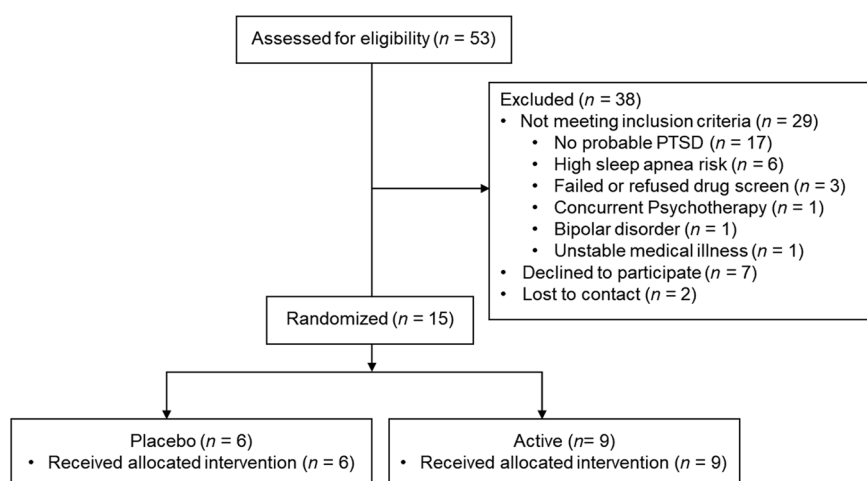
Assessed for eligibility ($n$ = 53)

Excluded ($n$ = 38)
• Not meeting inclusion criteria ($n$ = 29)
  • No probable PTSD ($n$ = 17)
  • High sleep apnea risk ($n$ = 6)
  • Failed or refused drug screen ($n$ = 3)
  • Concurrent Psychotherapy ($n$ = 1)
  • Bipolar disorder ($n$ = 1)
  • Unstable medical illness ($n$ = 1)
• Declined to participate ($n$ = 7)
• Lost to contact ($n$ = 2)

Randomized ($n$ = 15)

Placebo ($n$ = 6)
• Received allocated intervention ($n$ = 6)

Active ($n$= 9)
• Received allocated intervention ($n$ = 9)